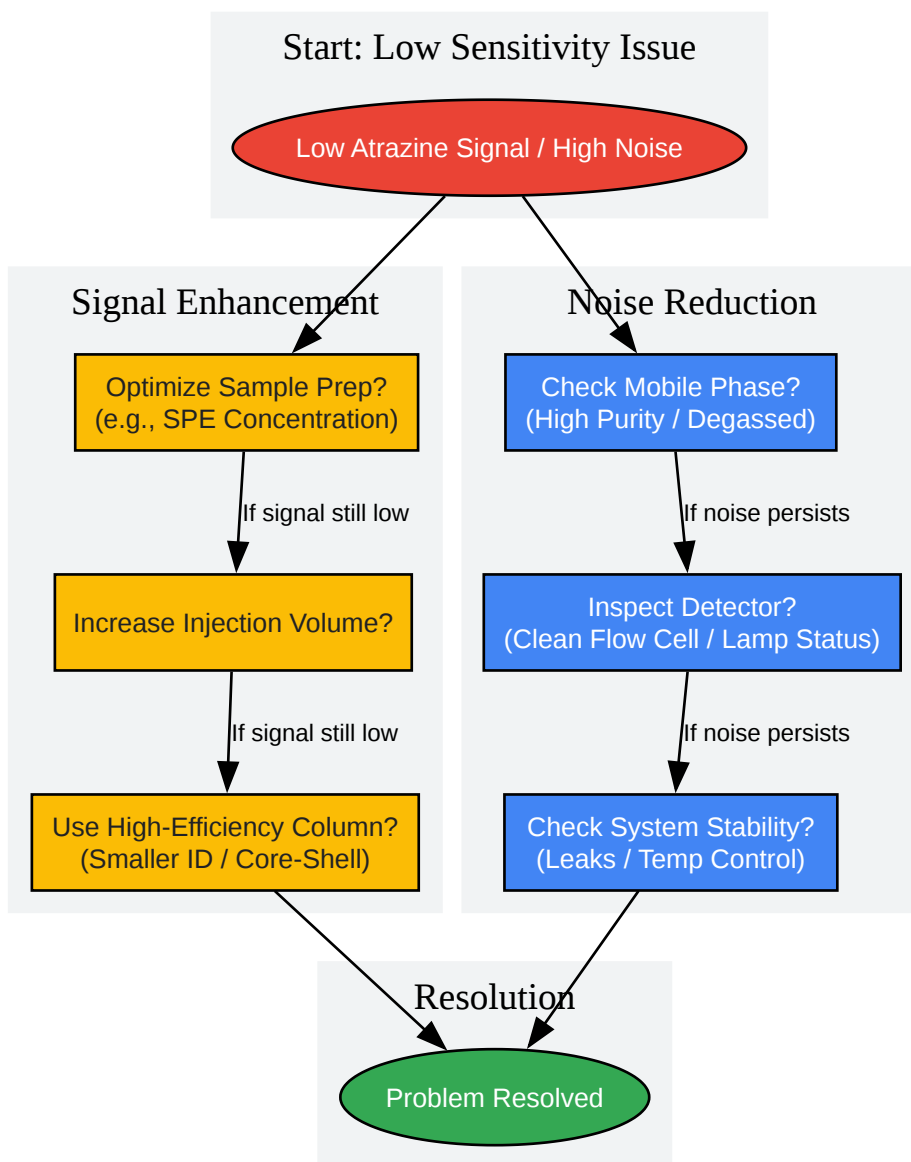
Start: Low Sensitivity Issue

Low Atrazine Signal / High Noise

Signal Enhancement

Optimize Sample Prep?
(e.g., SPE Concentration)

If signal still low

Increase Injection Volume?

If signal still low

Use High-Efficiency Column?
(Smaller ID / Core-Shell)

Noise Reduction

Check Mobile Phase?
(High Purity / Degassed)

If noise persists

Inspect Detector?
(Clean Flow Cell / Lamp Status)

If noise persists

Check System Stability?
(Leaks / Temp Control)

Resolution

Problem Resolved